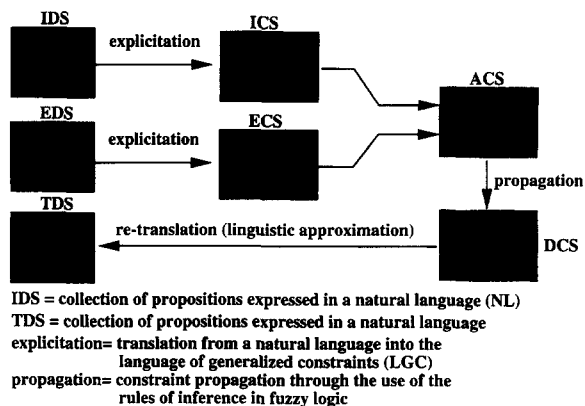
IDS

explicitation

ICS

EDS

explicitation

ECS

ACS

propagation

TDS

re-translation (linguistic approximation)

DCS

IDS = collection of propositions expressed in a natural language (NL)
TDS = collection of propositions expressed in a natural language
explicitation= translation from a natural language into the language of generalized constraints (LGC)
propagation= constraint propagation through the use of the rules of inference in fuzzy logic